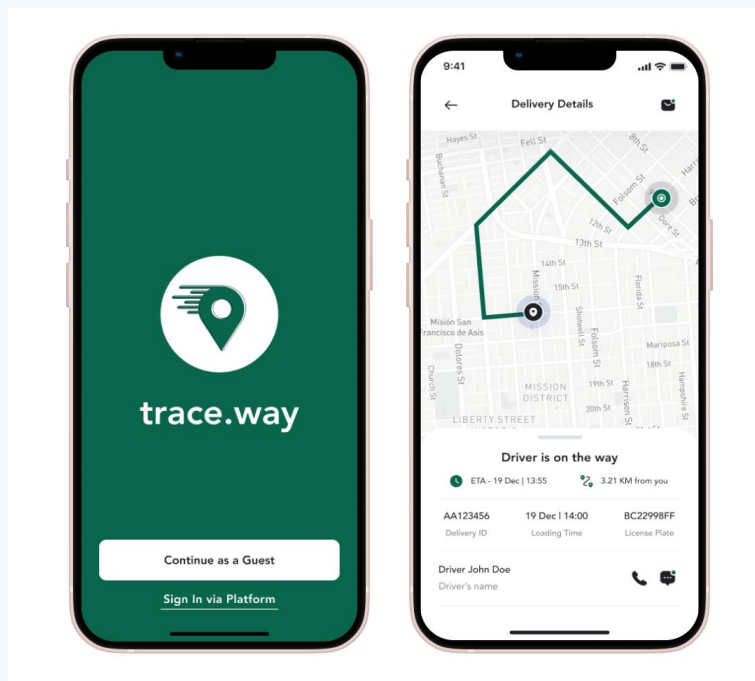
trace.way

Continue as a Guest

Sign In via Platform

9:41

Delivery Details

Hayes St
Fell St
8th St
Buchanan St
Harr
Folsom St
12th St
Dore St
13th St
14th St
Mission
15th St
Misión San Francisco de Asis
Dolores St
Church St
Shotwell St
Folsom St
Florida St
Mariposa St
18th St
19th St
Harrison St
Hampshire St
MISSION DISTRICT
20th St
LIBERTY STREET

Driver is on the way

ETA - 19 Dec | 13:55

3.21 KM from you

| AA123456 | 19 Dec \| 14:00 | BC22998FF |
|---|---|---|
| Delivery ID | Loading Time | License Plate |

Driver John Doe
Driver's name